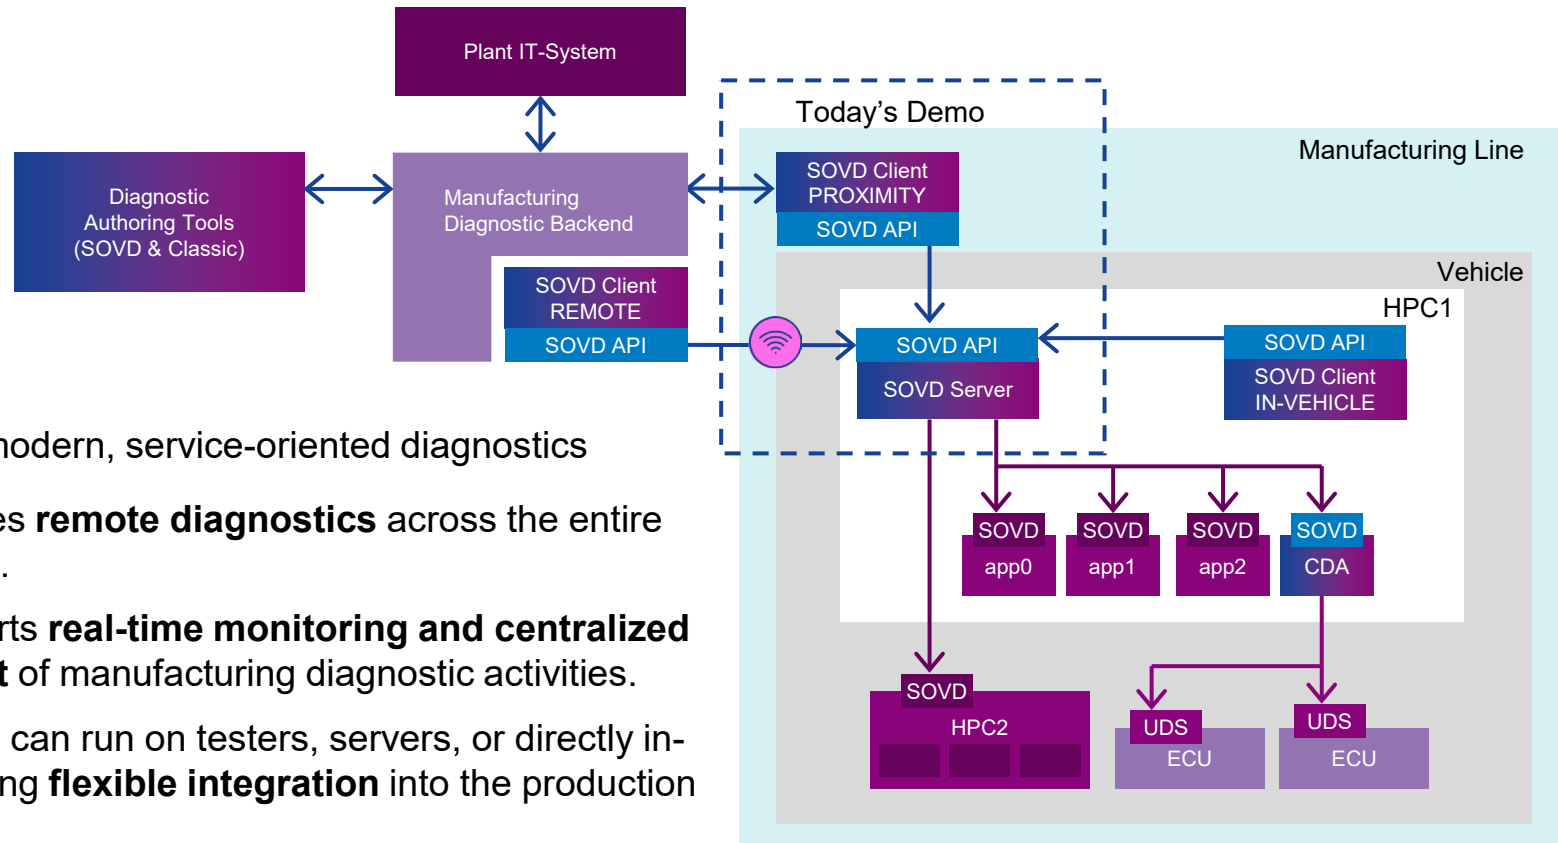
Plant IT-System

Diagnostic Authoring Tools (SOVD & Classic)

Manufacturing Diagnostic Backend

SOVD Client REMOTE

SOVD API

Today's Demo

Manufacturing Line

SOVD Client PROXIMITY

SOVD API

Vehicle

HPC1

SOVD API

SOVD Server

SOVD API

SOVD Client IN-VEHICLE

SOVD
app0

SOVD
app1

SOVD
app2

SOVD
CDA

SOVD
HPC2

UDS
ECU

UDS
ECU

nodern, service-oriented diagnostics

es **remote diagnostics** across the entire
.

rts **real-time monitoring and centralized**
**t** of manufacturing diagnostic activities.

can run on testers, servers, or directly in-
ng **flexible integration** into the production